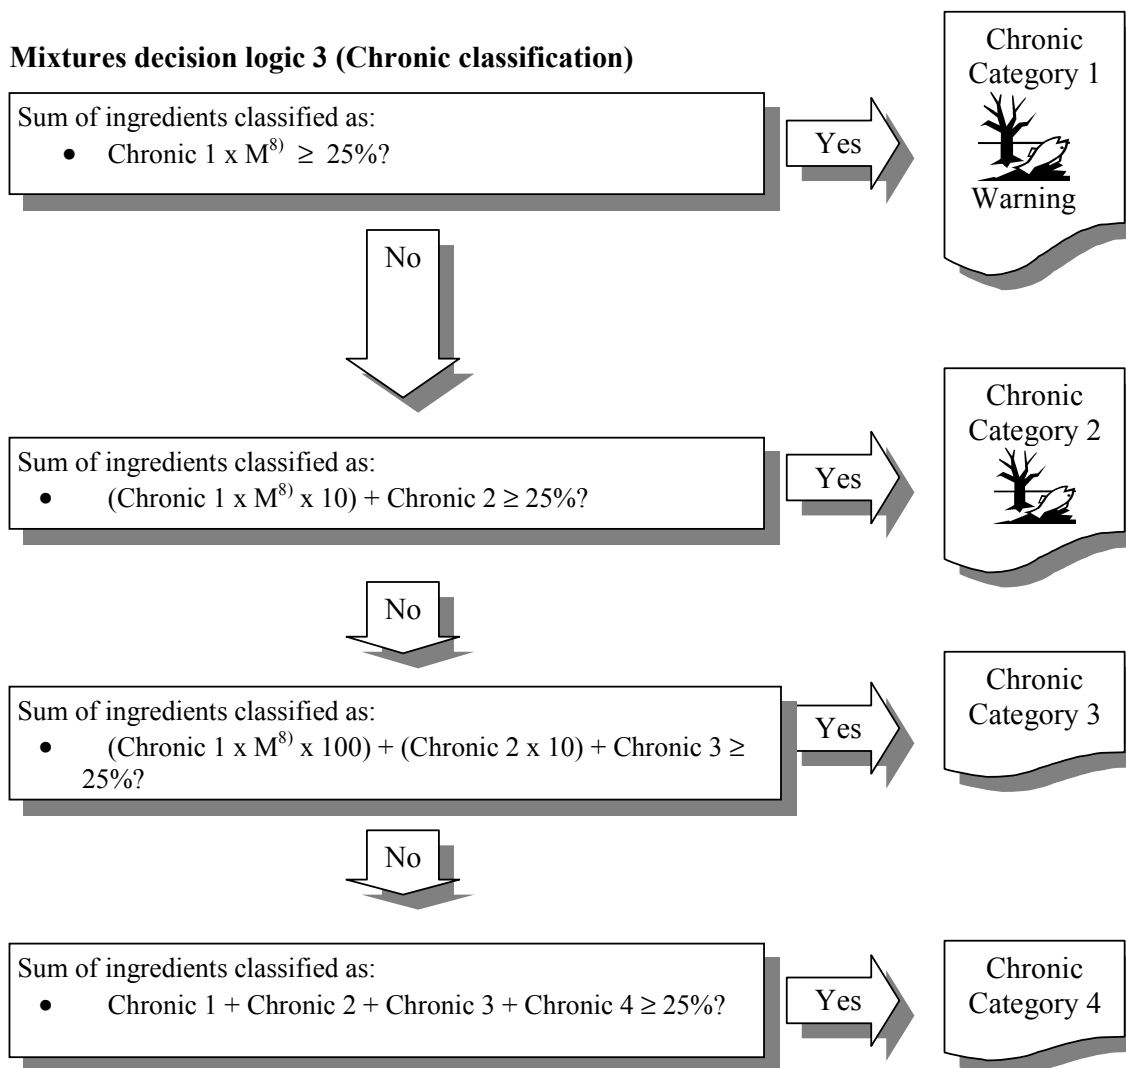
**Mixtures decision logic 3 (Chronic classification)**

Sum of ingredients classified as:
- Chronic 1 x $M^{8)}$ ≥ 25%?

Yes

Chronic Category 1

Warning

No

Sum of ingredients classified as:
- (Chronic 1 x $M^{8)}$ x 10) + Chronic 2 ≥ 25%?

Yes

Chronic Category 2

No

Sum of ingredients classified as:
- (Chronic 1 x $M^{8)}$ x 100) + (Chronic 2 x 10) + Chronic 3 ≥ 25%?

Yes

Chronic Category 3

No

Sum of ingredients classified as:
- Chronic 1 + Chronic 2 + Chronic 3 + Chronic 4 ≥ 25%?

Yes

Chronic Category 4